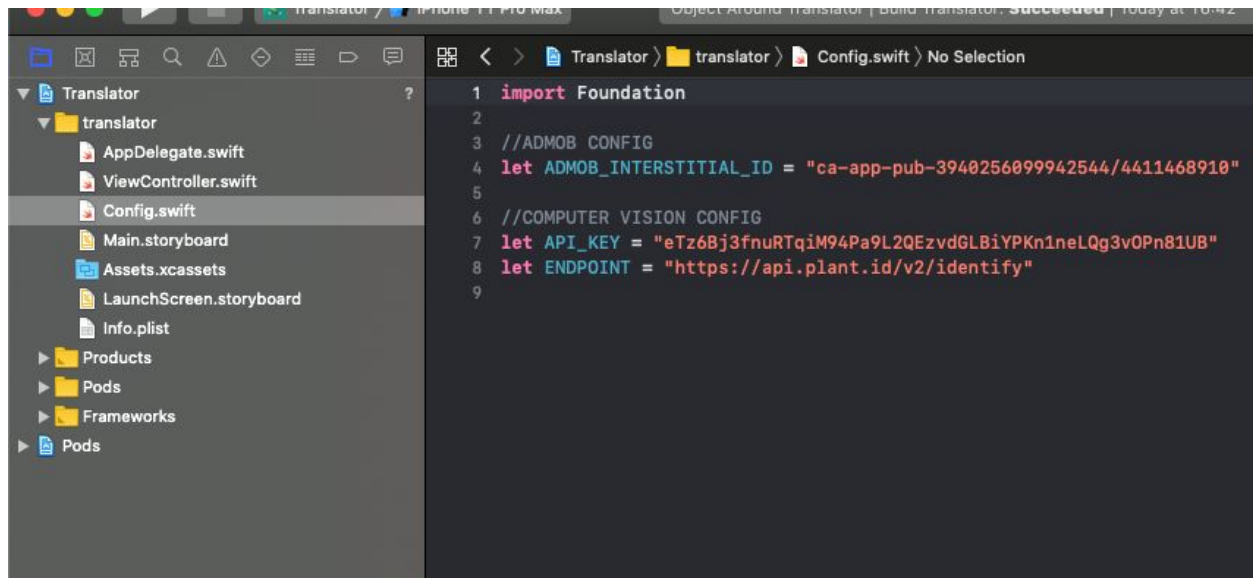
Translator 〉 iPhone 11 Pro Max    Object Around Translator | Build Translator: Succeeded | Today at 16:42

Translator 〉 translator 〉 Config.swift 〉 No Selection

Translator ?
translator
AppDelegate.swift
ViewController.swift
Config.swift
Main.storyboard
Assets.xcassets
LaunchScreen.storyboard
Info.plist
Products
Pods
Frameworks
Pods

1 import Foundation
2
3 //ADMOB CONFIG
4 let ADMOB_INTERSTITIAL_ID = "ca-app-pub-3940256099942544/4411468910"
5
6 //COMPUTER VISION CONFIG
7 let API_KEY = "eTz6Bj3fnuRTqiM94Pa9L2QEzvdGLBiYPKn1neLQg3vOPn81UB"
8 let ENDPOINT = "https://api.plant.id/v2/identify"
9